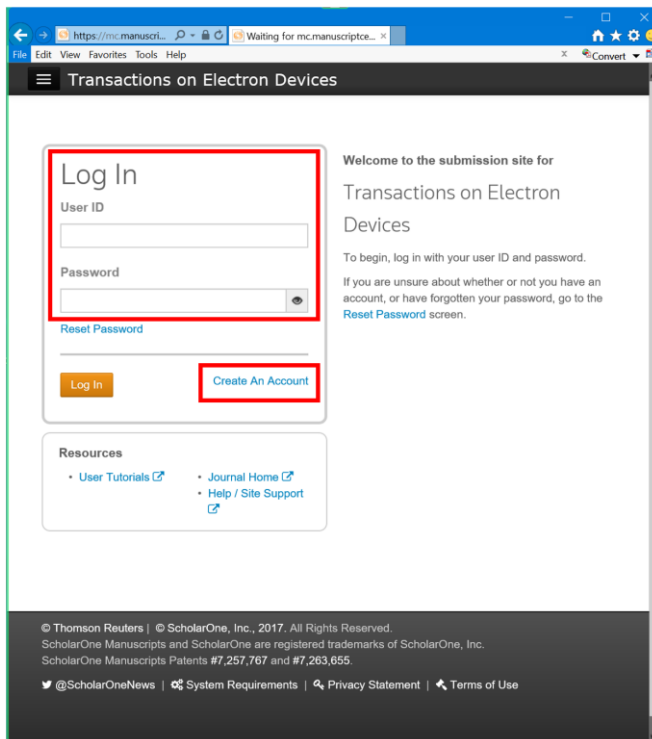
https://mc.manuscri... Waiting for mc.manuscriptce... ×

File Edit View Favorites Tools Help

Convert

Transactions on Electron Devices

Log In

User ID

Password

Reset Password

Log In

Create An Account

Resources

• User Tutorials

• Journal Home

• Help / Site Support

Welcome to the submission site for

Transactions on Electron Devices

To begin, log in with your user ID and password.

If you are unsure about whether or not you have an account, or have forgotten your password, go to the Reset Password screen.

© Thomson Reuters | © ScholarOne, Inc., 2017. All Rights Reserved.
ScholarOne Manuscripts and ScholarOne are registered trademarks of ScholarOne, Inc.
ScholarOne Manuscripts Patents #7,257,767 and #7,263,655.

@ScholarOneNews | System Requirements | Privacy Statement | Terms of Use